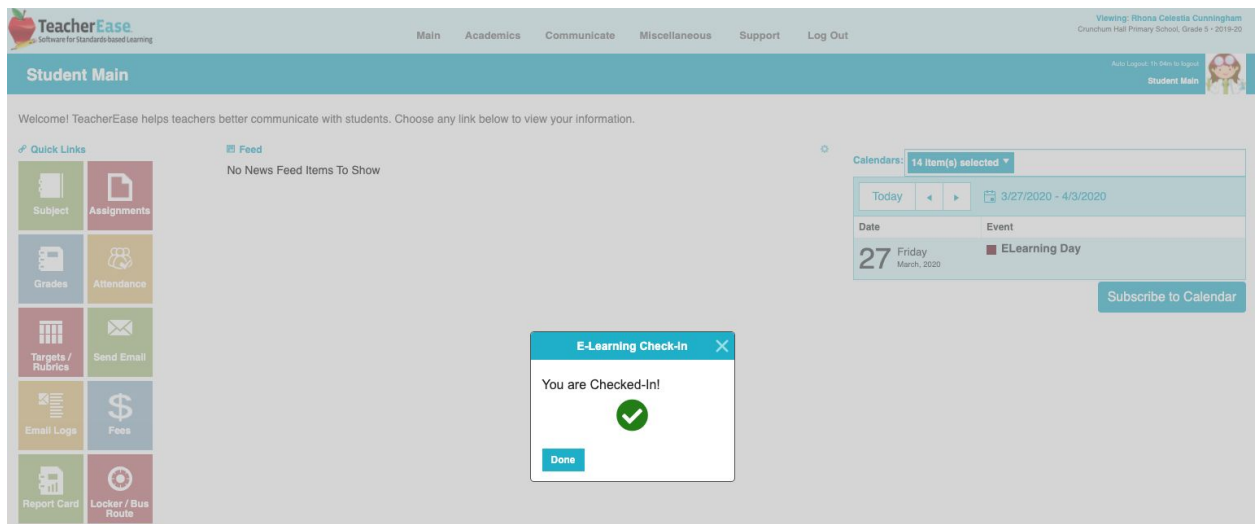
TeacherEase
Software for Standards-based Learning

Main Academics Communicate Miscellaneous Support Log Out

Viewing: Rhona Celestia Cunningham
Crunchum Hall Primary School, Grade 5 • 2019-20

Student Main

Auto Logout: 1h 54m to logout
Student Main

Welcome! TeacherEase helps teachers better communicate with students. Choose any link below to view your information.

Quick Links

Subject
Assignments
Grades
Attendance
Targets / Rubrics
Send Email
Email Logs
Fees
Report Card
Locker / Bus Route

Feed

No News Feed Items To Show

Calendars: 14 item(s) selected

Today
3/27/2020 - 4/3/2020

| Date | Event |
|---|---|
| 27 Friday March, 2020 | ELearning Day |

Subscribe to Calendar

E-Learning Check-In

You are Checked-In!

Done